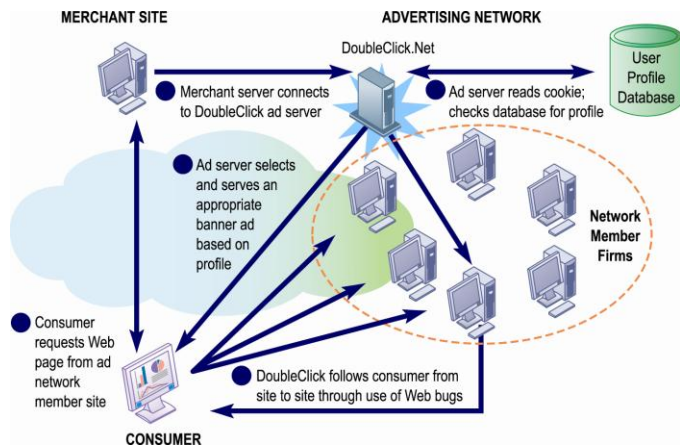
MERCHANT SITE

ADVERTISING NETWORK

DoubleClick.Net

User Profile Database

Merchant server connects to DoubleClick ad server

Ad server reads cookie; checks database for profile

Ad server selects and serves an appropriate banner ad based on profile

Network Member Firms

Consumer requests Web page from ad network member site

DoubleClick follows consumer from site to site through use of Web bugs

CONSUMER